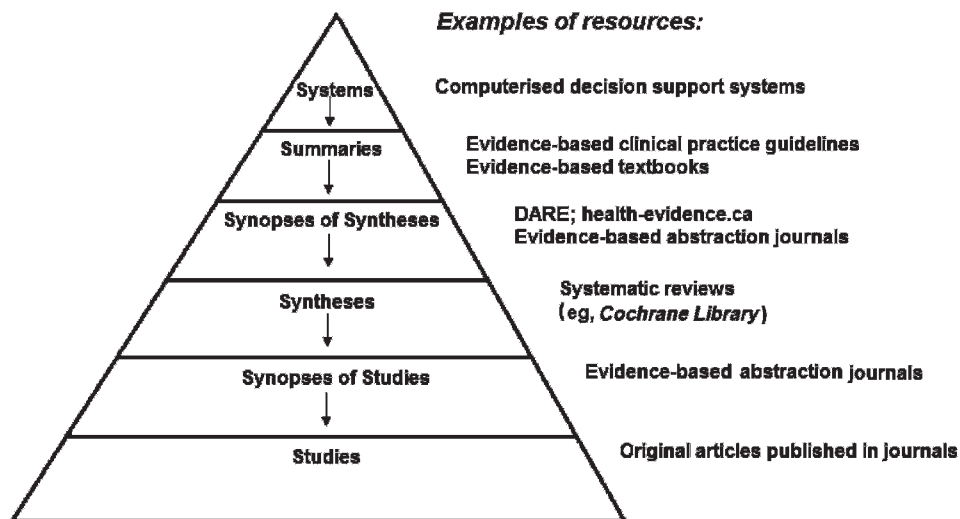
Examples of resources:

Systems

Computerised decision support systems

Summaries

Evidence-based clinical practice guidelines
Evidence-based textbooks

Synopses of Syntheses

DARE; health-evidence.ca
Evidence-based abstraction journals

Syntheses

Systematic reviews
(eg, Cochrane Library)

Synopses of Studies

Evidence-based abstraction journals

Studies

Original articles published in journals